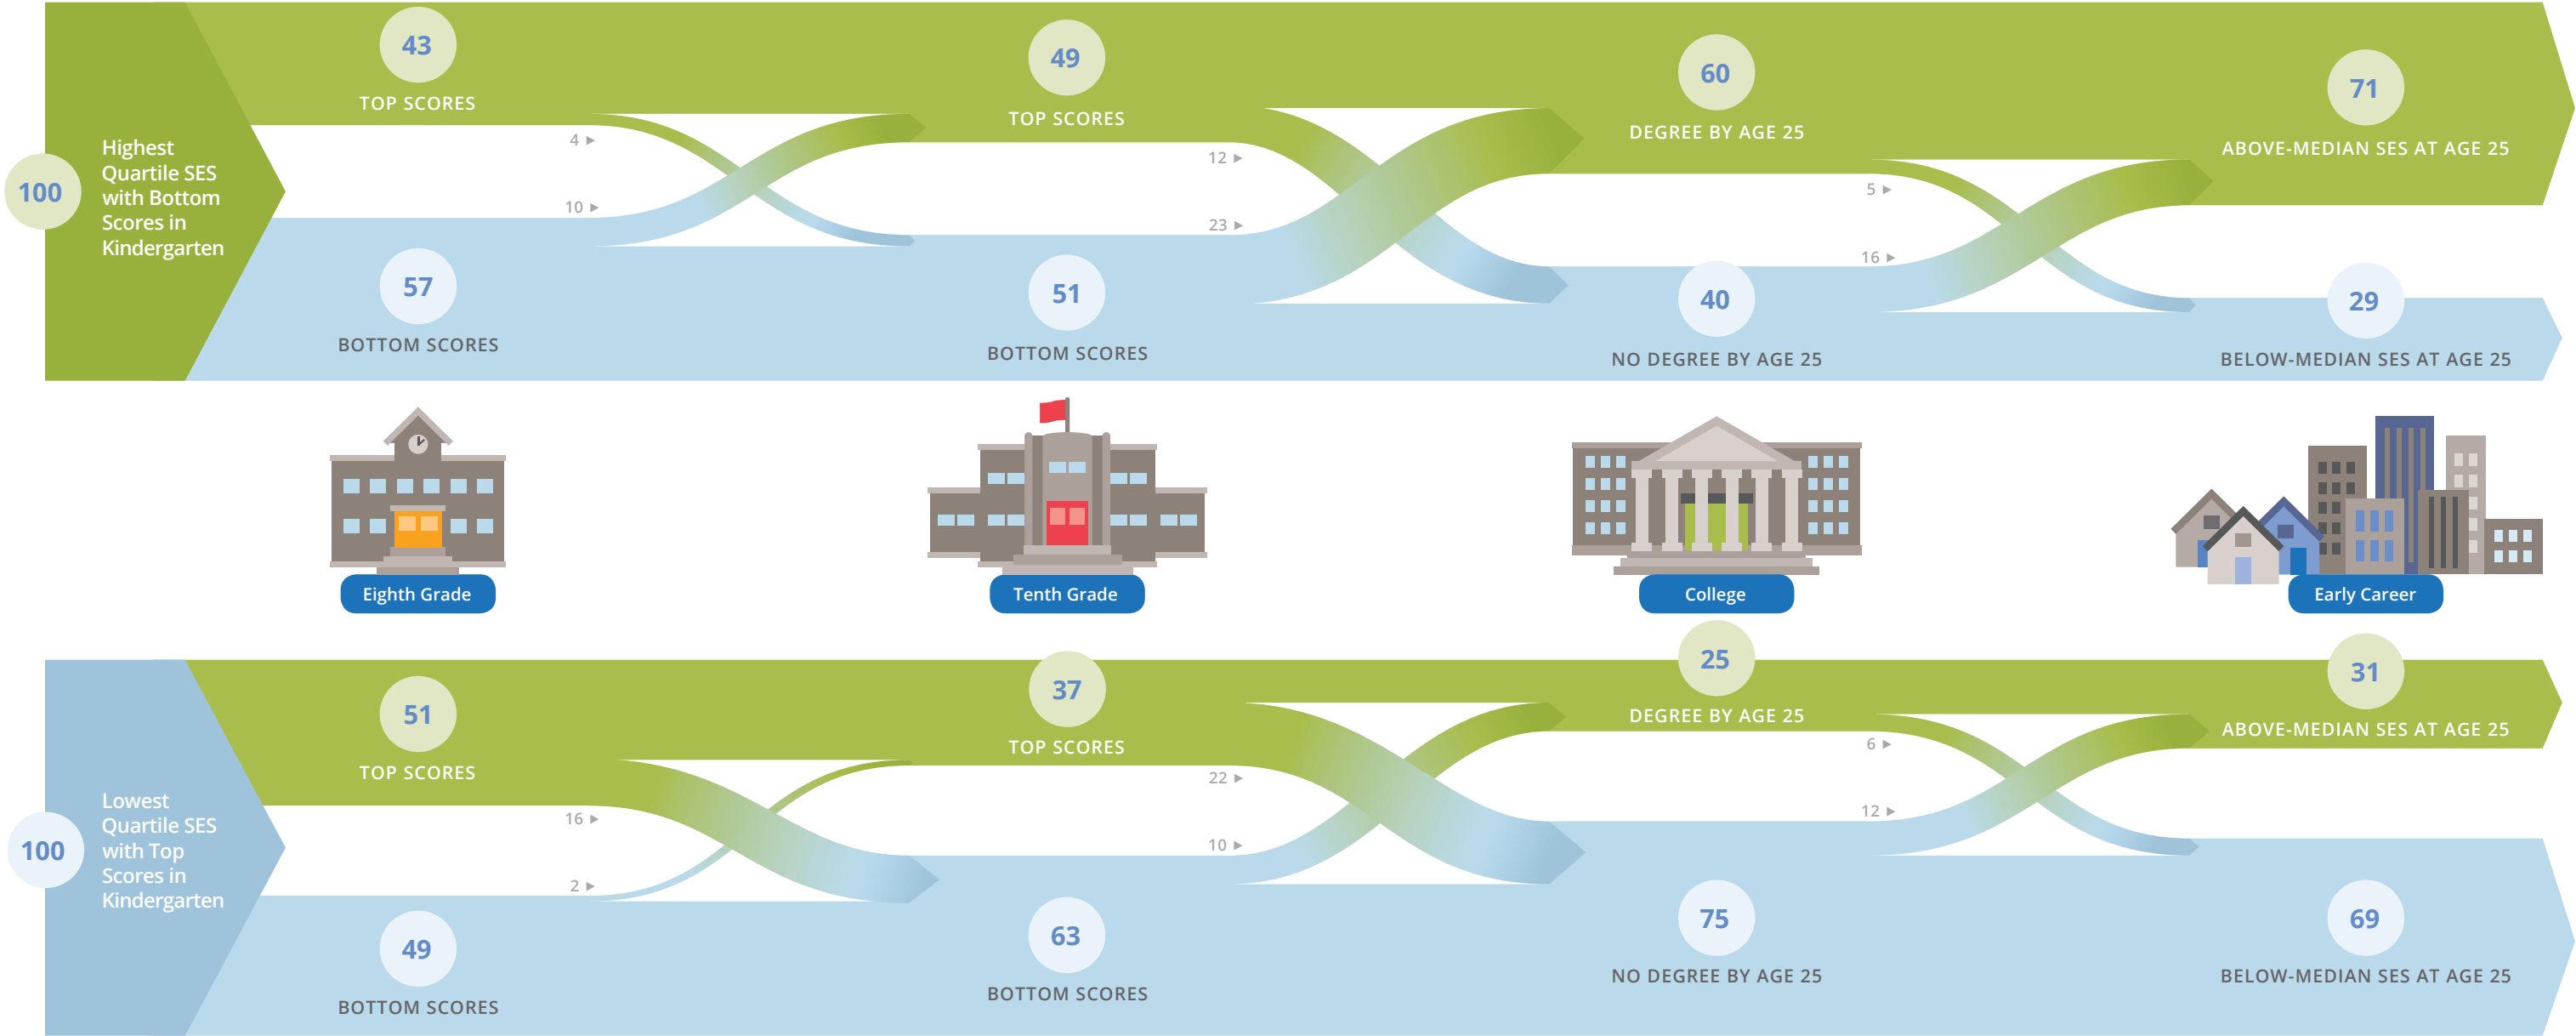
100

Highest Quartile SES with Bottom Scores in Kindergarten

43

TOP SCORES

4 ▸

10 ▸

57

BOTTOM SCORES

49

TOP SCORES

12 ▸

23 ▸

51

BOTTOM SCORES

60

DEGREE BY AGE 25

5 ▸

16 ▸

40

NO DEGREE BY AGE 25

71

ABOVE-MEDIAN SES AT AGE 25

29

BELOW-MEDIAN SES AT AGE 25

Eighth Grade

Tenth Grade

College

Early Career

100

Lowest Quartile SES with Top Scores in Kindergarten

51

TOP SCORES

16 ▸

2 ▸

49

BOTTOM SCORES

37

TOP SCORES

22 ▸

10 ▸

63

BOTTOM SCORES

25

DEGREE BY AGE 25

6 ▸

12 ▸

75

NO DEGREE BY AGE 25

31

ABOVE-MEDIAN SES AT AGE 25

69

BELOW-MEDIAN SES AT AGE 25